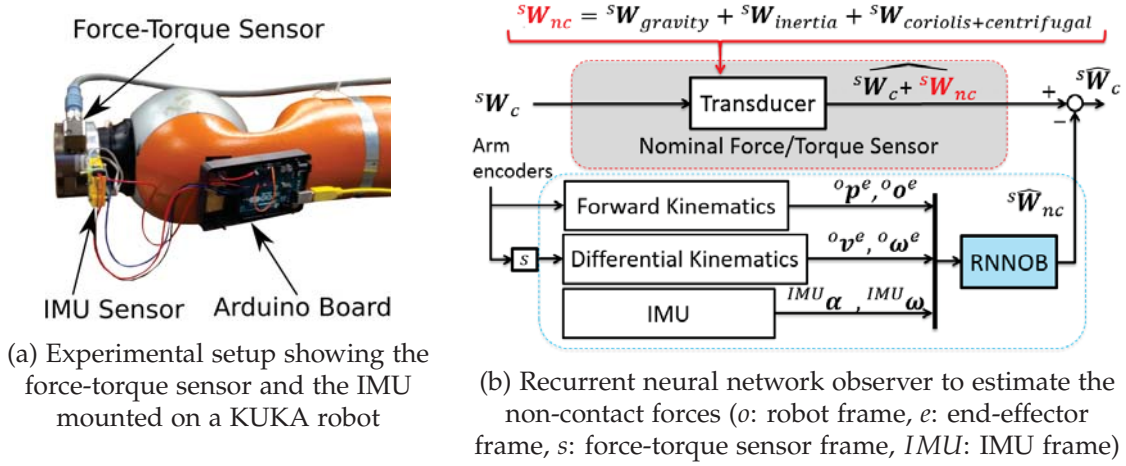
Force-Torque Sensor

IMU Sensor

Arduino Board

(a) Experimental setup showing the force-torque sensor and the IMU mounted on a KUKA robot

${}^{s}\boldsymbol{W}_{nc} = {}^{s}\boldsymbol{W}_{gravity} + {}^{s}\boldsymbol{W}_{inertia} + {}^{s}\boldsymbol{W}_{coriolis+centrifugal}$

${}^{s}\boldsymbol{W}_{c}$

Transducer

$\widehat{{}^{s}\boldsymbol{W}_{c} + {}^{s}\boldsymbol{W}_{nc}}$

$+$

$-$

${}^{s}\widehat{\boldsymbol{W}}_{c}$

Nominal Force/Torque Sensor

Arm encoders

Forward Kinematics

${}^{o}\boldsymbol{p}^{e}, {}^{o}\boldsymbol{o}^{e}$

${}^{s}\widehat{\boldsymbol{W}}_{nc}$

$s$

Differential Kinematics

${}^{o}\boldsymbol{v}^{e}, {}^{o}\boldsymbol{\omega}^{e}$

RNNOB

IMU

${}^{IMU}\boldsymbol{\alpha}$, ${}^{IMU}\boldsymbol{\omega}$

(b) Recurrent neural network observer to estimate the non-contact forces ($o$: robot frame, $e$: end-effector frame, $s$: force-torque sensor frame, $IMU$: IMU frame)